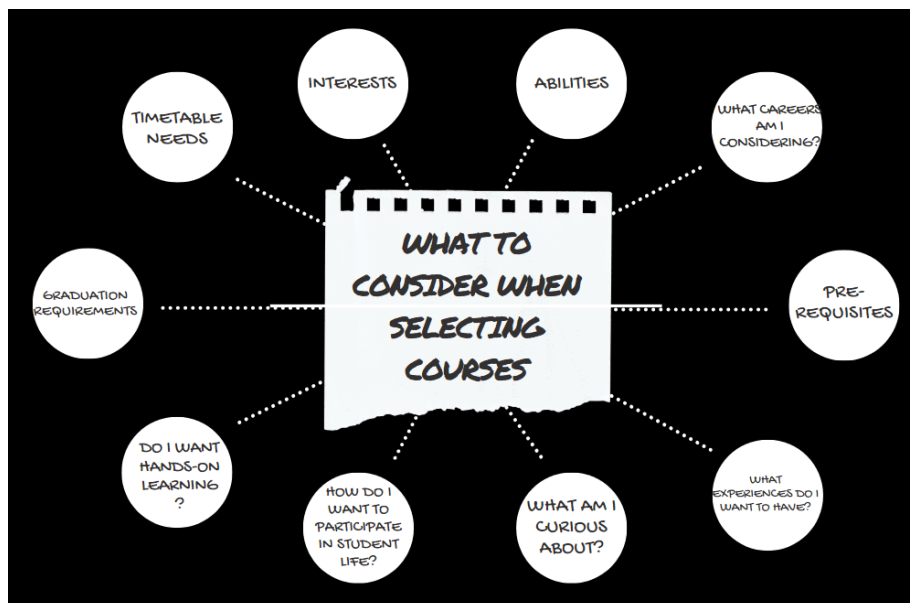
WHAT TO CONSIDER WHEN SELECTING COURSES

TIMETABLE NEEDS

INTERESTS

ABILITIES

WHAT CAREERS AM I CONSIDERING?

GRADUATION REQUIREMENTS

PRE-REQUISITES

DO I WANT HANDS-ON LEARNING ?

HOW DO I WANT TO PARTICIPATE IN STUDENT LIFE?

WHAT AM I CURIOUS ABOUT?

WHAT EXPERIENCES DO I WANT TO HAVE?